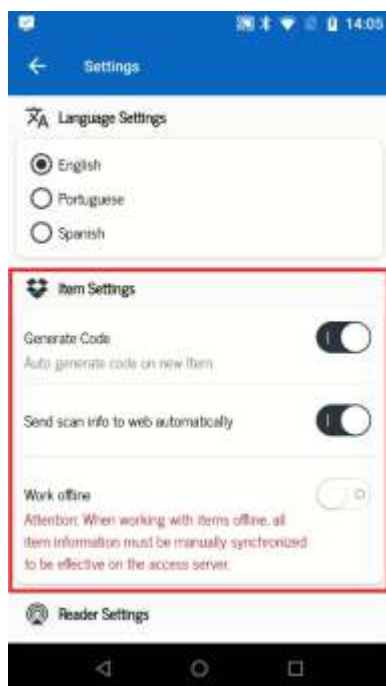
14:05

Settings

Language Settings

English

Portuguese

Spanish

Item Settings

Generate Code

Auto generate code on new Item

Send scan info to web automatically

Work offline

Attention: When working with items offline, all item information must be manually synchronized to be effective on the access server.

Reader Settings